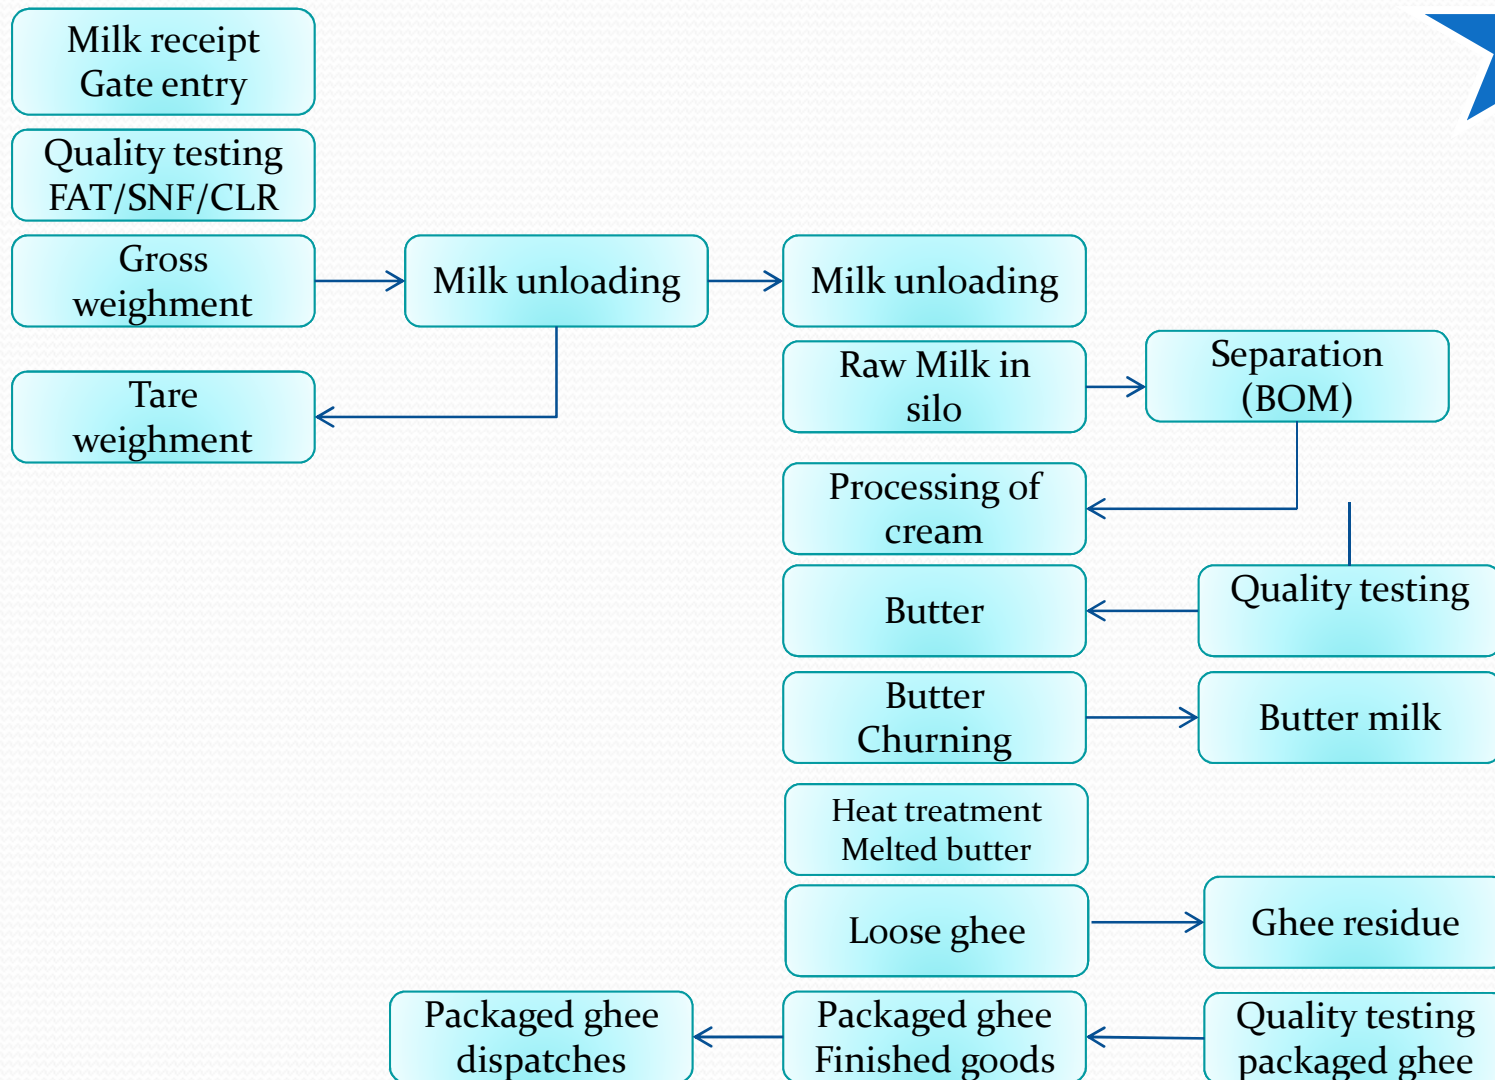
Milk receipt
Gate entry

Quality testing
FAT/SNF/CLR

Gross
weighment

Milk unloading

Milk unloading

Tare
weighment

Raw Milk in
silo

Separation
(BOM)

Processing of
cream

Butter

Quality testing

Butter
Churning

Butter milk

Heat treatment
Melted butter

Loose ghee

Ghee residue

Packaged ghee
dispatches

Packaged ghee
Finished goods

Quality testing
packaged ghee